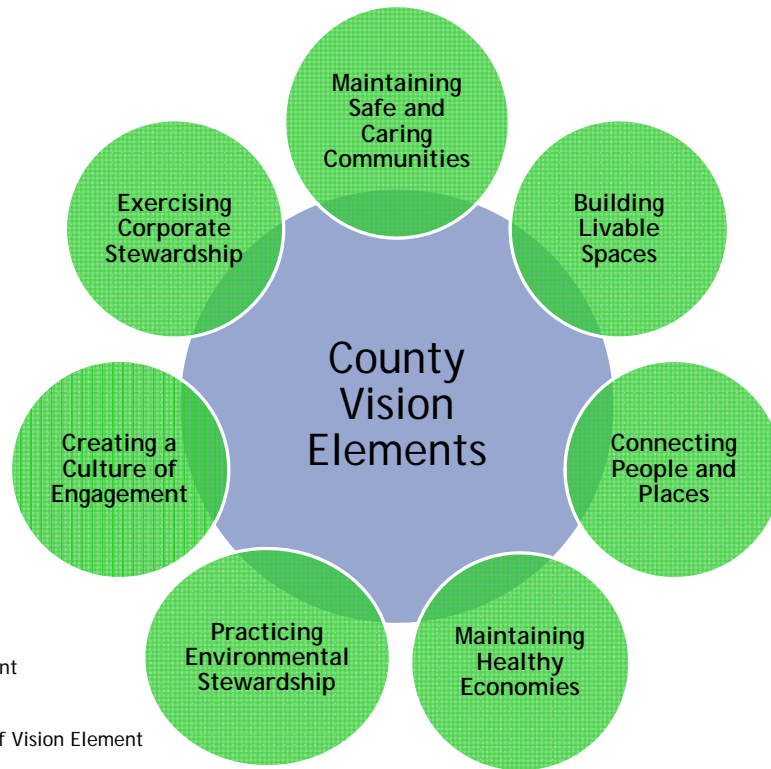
Maintaining Safe and Caring Communities

Building Livable Spaces

Exercising Corporate Stewardship

County Vision Elements

Creating a Culture of Engagement

Connecting People and Places

Practicing Environmental Stewardship

Maintaining Healthy Economies

nt

f Vision Element